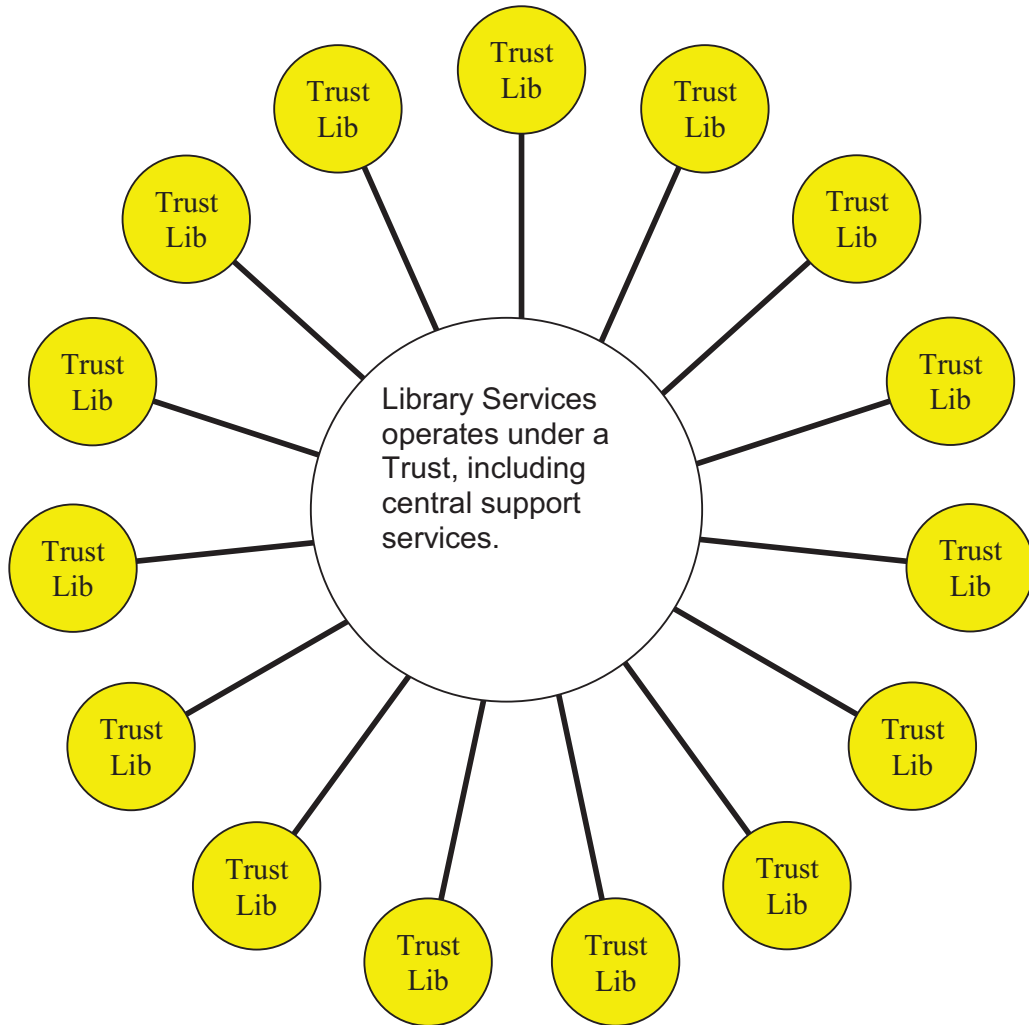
Trust Lib

Trust Lib

Trust Lib

Trust Lib

Trust Lib

Trust Lib

Trust Lib

Trust Lib

Trust Lib

Trust Lib

Trust Lib

Trust Lib

Trust Lib

Trust Lib

Trust Lib

Trust Lib

Library Services operates under a Trust, including central support services.